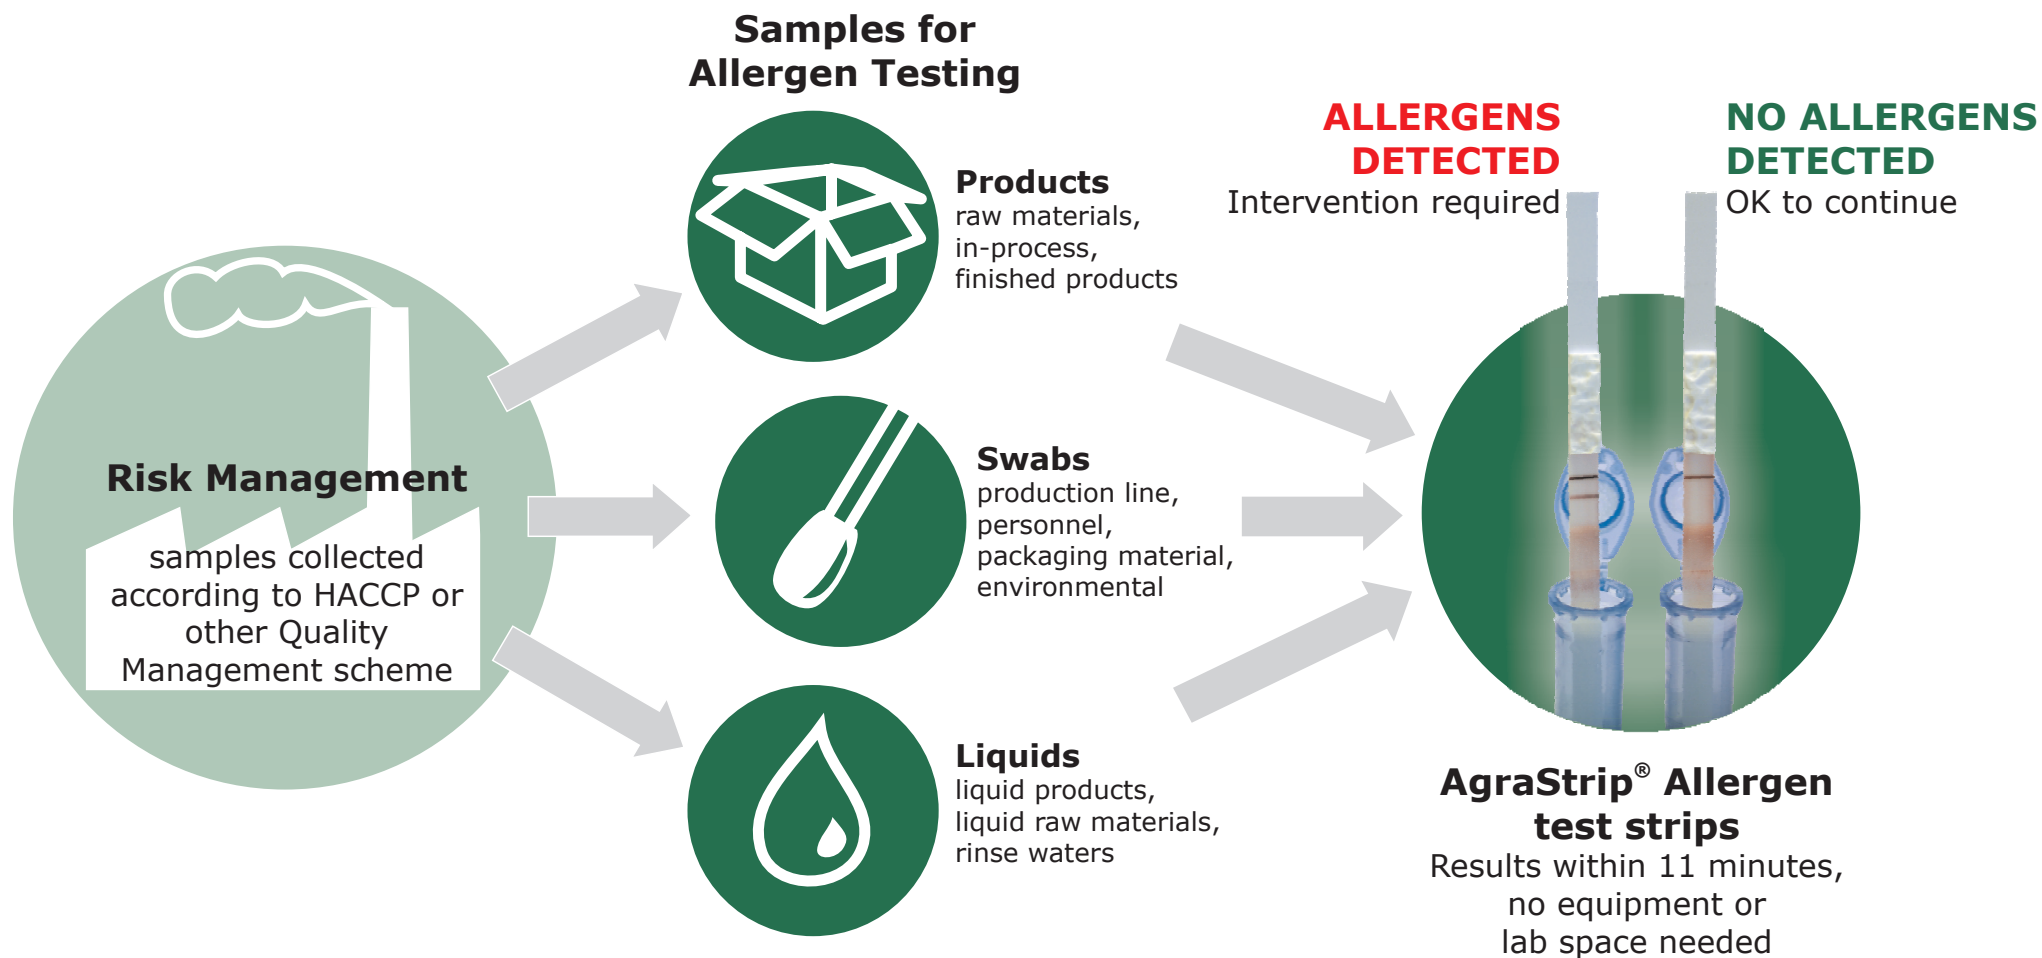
Risk Management

samples collected according to HACCP or other Quality Management scheme

Samples for Allergen Testing

Products
raw materials, in-process, finished products

Swabs
production line, personnel, packaging material, environmental

Liquids
liquid products, liquid raw materials, rinse waters

ALLERGENS DETECTED
Intervention required

NO ALLERGENS DETECTED
OK to continue

AgraStrip® Allergen test strips
Results within 11 minutes, no equipment or lab space needed